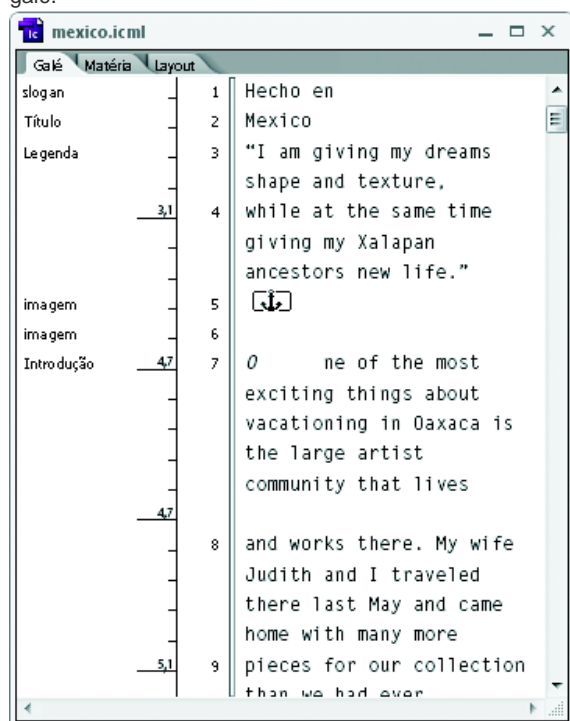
galé.

mexico.icml

Galé | Matéria | Layout

| | | |
|---|---|---|
| slogan | 1 | Hecho en |
| Título | 2 | Mexico |
| Legenda | 3 | "I am giving my dreams shape and texture, |
| 3,1 | 4 | while at the same time giving my Xalapan ancestors new life." |
| imagem | 5 | |
| imagem | 6 | |
| Introdução 4,7 | 7 | O ne of the most exciting things about vacationing in Oaxaca is the large artist community that lives |
| 4,7 | 8 | and works there. My wife Judith and I traveled there last May and came home with many more |
| 5,1 | 9 | pieces for our collection than we had ever |